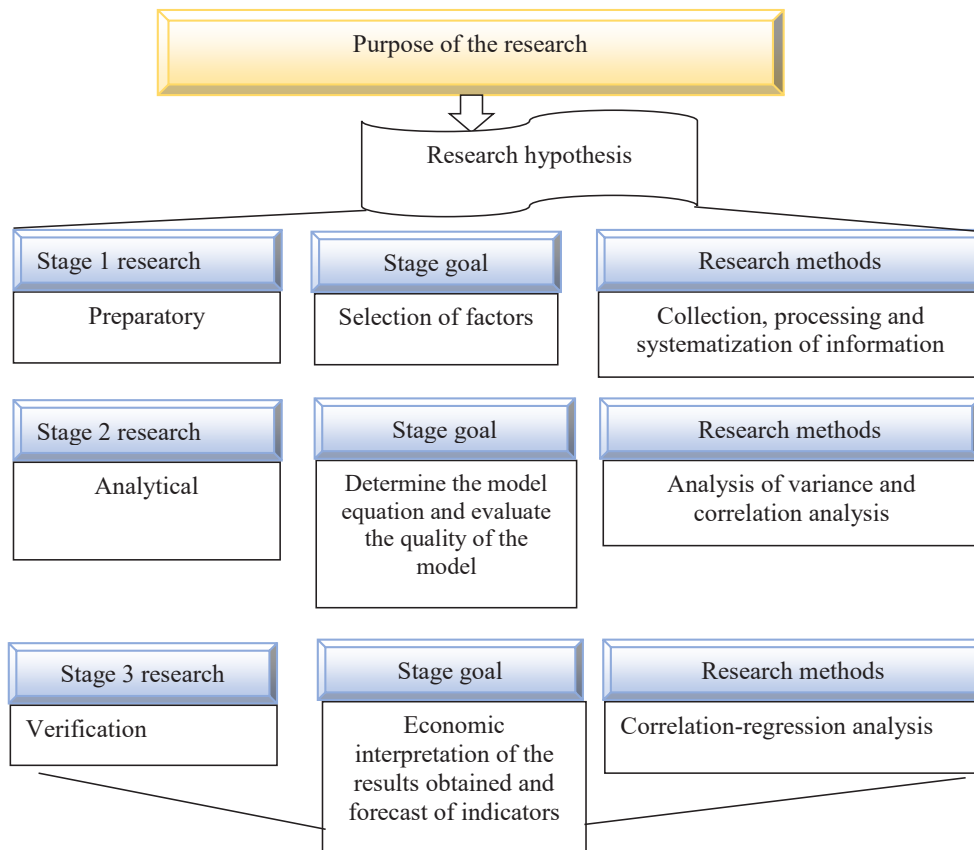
Purpose of the research

Research hypothesis

Stage 1 research

Preparatory

Stage goal

Selection of factors

Research methods

Collection, processing and systematization of information

Stage 2 research

Analytical

Stage goal

Determine the model equation and evaluate the quality of the model

Research methods

Analysis of variance and correlation analysis

Stage 3 research

Verification

Stage goal

Economic interpretation of the results obtained and forecast of indicators

Research methods

Correlation-regression analysis